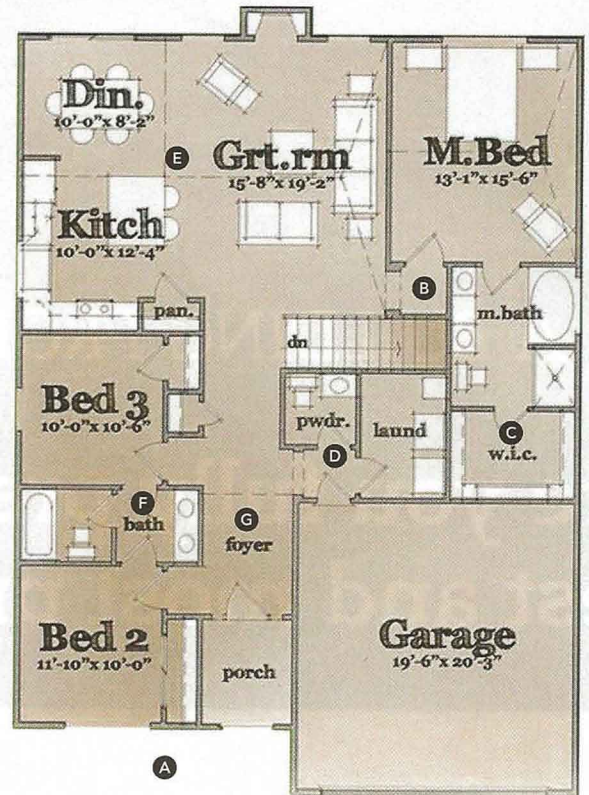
Din.
10'-0"x 8'-2"

E

Grt.rm
15'-8"x 19'-2"

M.Bed
13'-1"x 15'-6"

Kitch
10'-0"x 12'-4"

B

pan.

m.bath

dn

Bed 3
10'-0"x 10'-6"

pwdr.

laund

C

w.i.c.

D

F

bath

G

foyer

Bed 2
11'-10"x 10'-0"

porch

Garage
19'-6"x 20'-3"

A